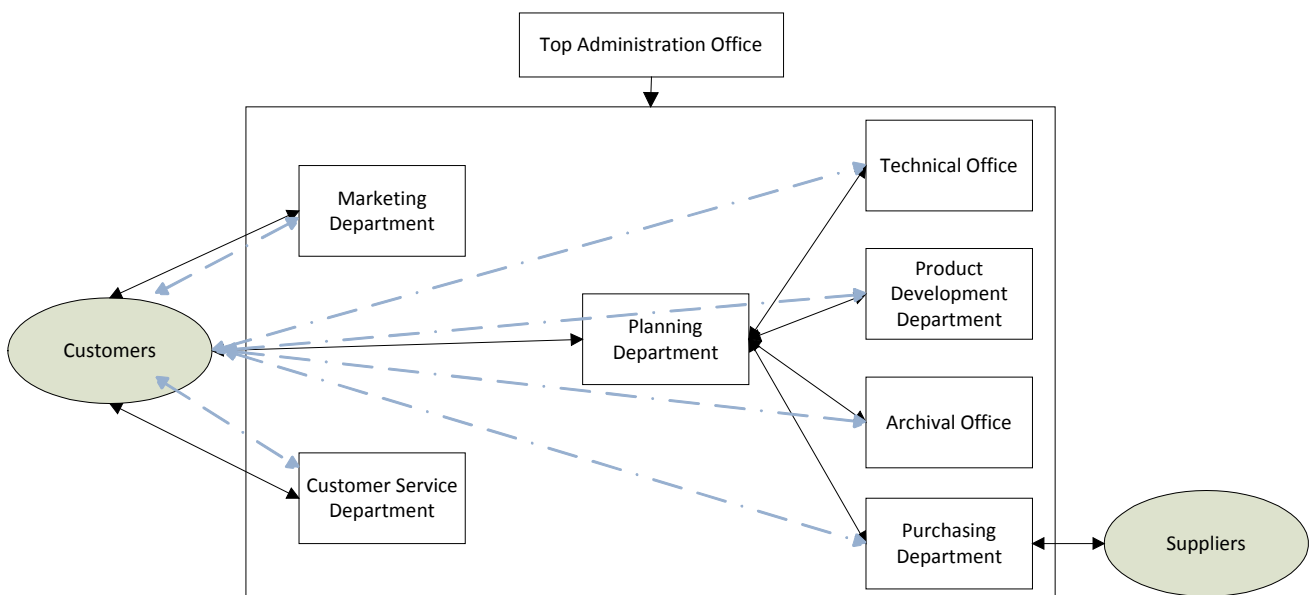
Top Administration Office

Marketing Department

Technical Office

Product Development Department

Customers

Planning Department

Archival Office

Customer Service Department

Purchasing Department

Suppliers